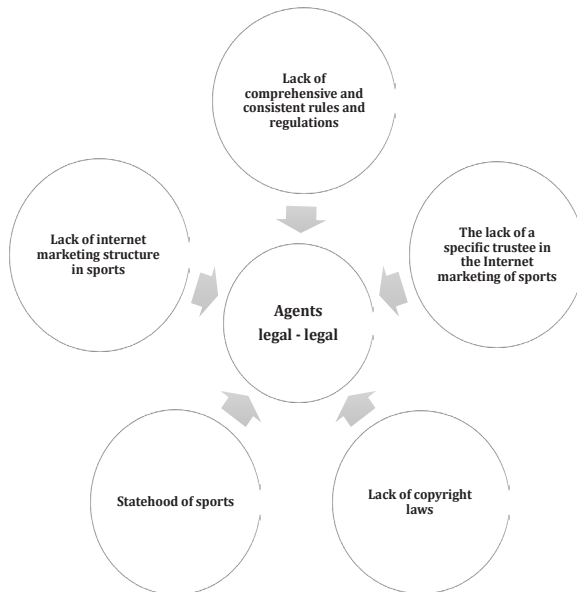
Lack of comprehensive and consistent rules and regulations

Lack of internet marketing structure in sports

Agents

legal - legal

The lack of a specific trustee in the Internet marketing of sports

Statehood of sports

Lack of copyright laws